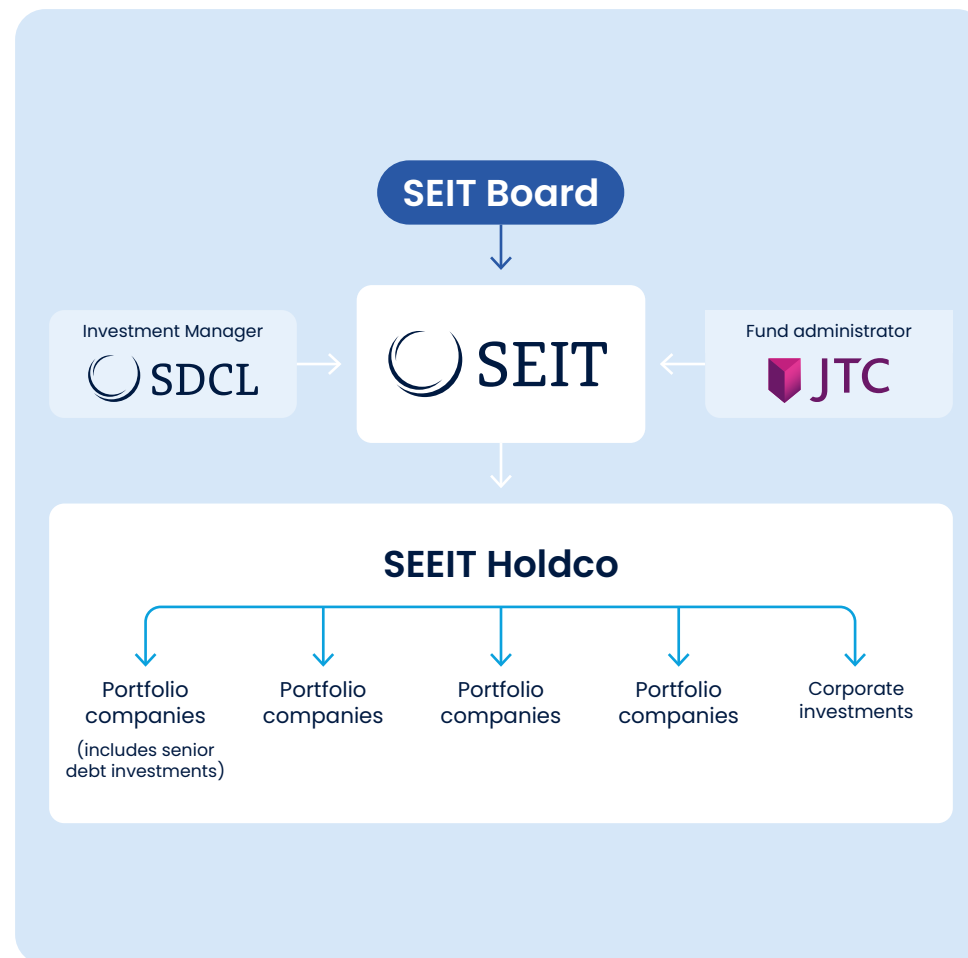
SEIT Board

Investment Manager
SDCL

SEIT

Fund administrator
JTC

SEEIT Holdco

Portfolio companies (includes senior debt investments)

Portfolio companies

Portfolio companies

Portfolio companies

Corporate investments